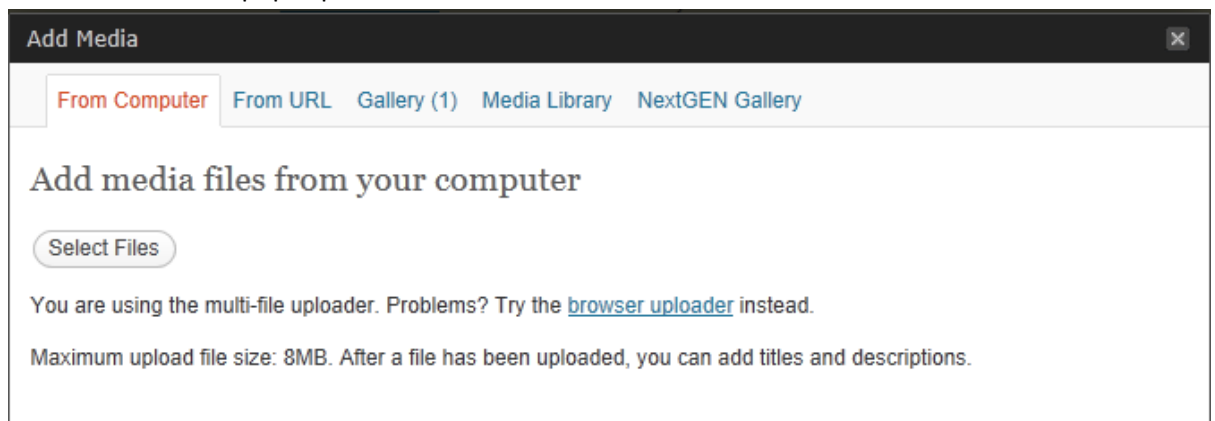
Add Media

From Computer From URL Gallery (1) Media Library NextGEN Gallery

Add media files from your computer

Select Files

You are using the multi-file uploader. Problems? Try the browser uploader instead.

Maximum upload file size: 8MB. After a file has been uploaded, you can add titles and descriptions.